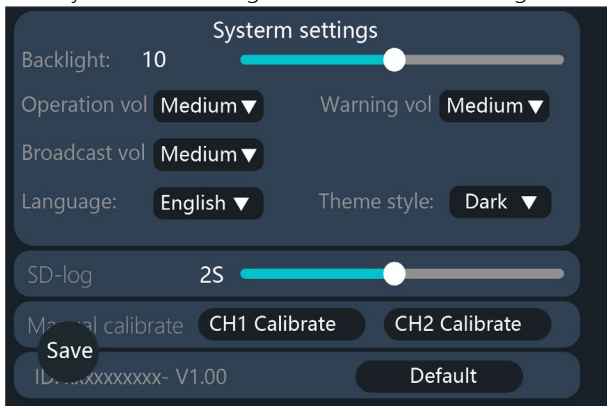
Systerm settings

Backlight: 10

Operation vol Medium ▼

Warning vol Medium ▼

Broadcast vol Medium ▼

Language: English ▼

Theme style: Dark ▼

SD-log 2S

Ma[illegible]al calibrate CH1 Calibrate CH2 Calibrate

Save

ID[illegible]xxxxxxxxx- V1.00 Default